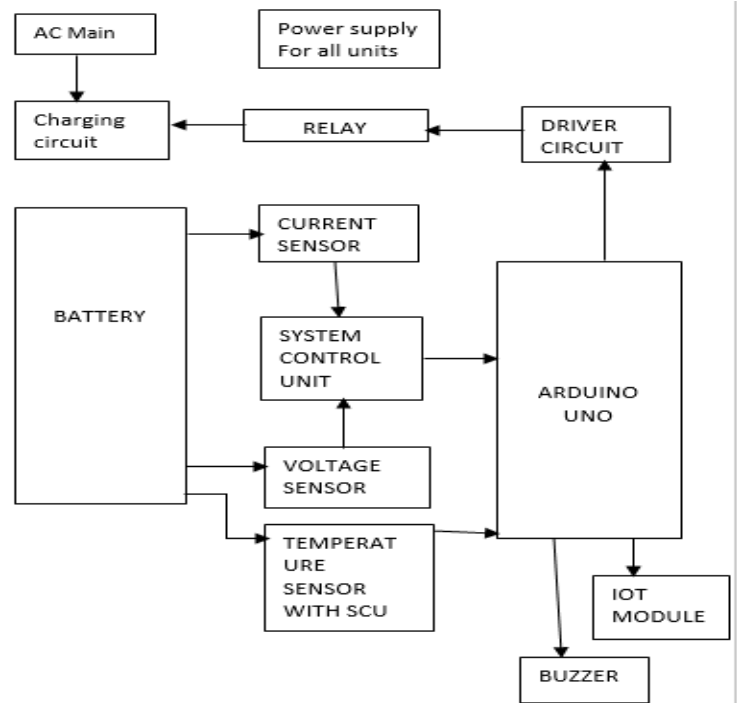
AC Main

Power supply For all units

Charging circuit

RELAY

DRIVER CIRCUIT

BATTERY

CURRENT SENSOR

SYSTEM CONTROL UNIT

VOLTAGE SENSOR

TEMPERAT URE SENSOR WITH SCU

ARDUINO UNO

IOT MODULE

BUZZER